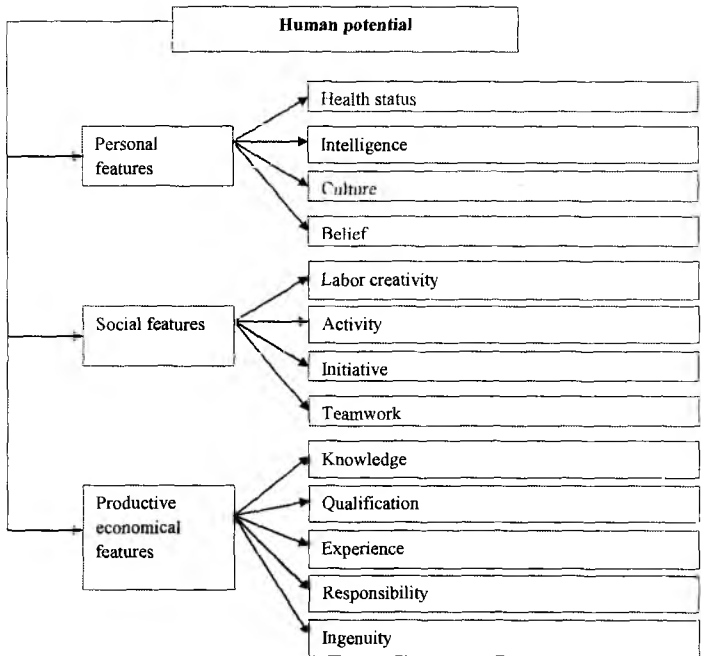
Human potential

Personal features

Health status

Intelligence

Culture

Belief

Social features

Labor creativity

Activity

Initiative

Teamwork

Productive economical features

Knowledge

Qualification

Experience

Responsibility

Ingenuity